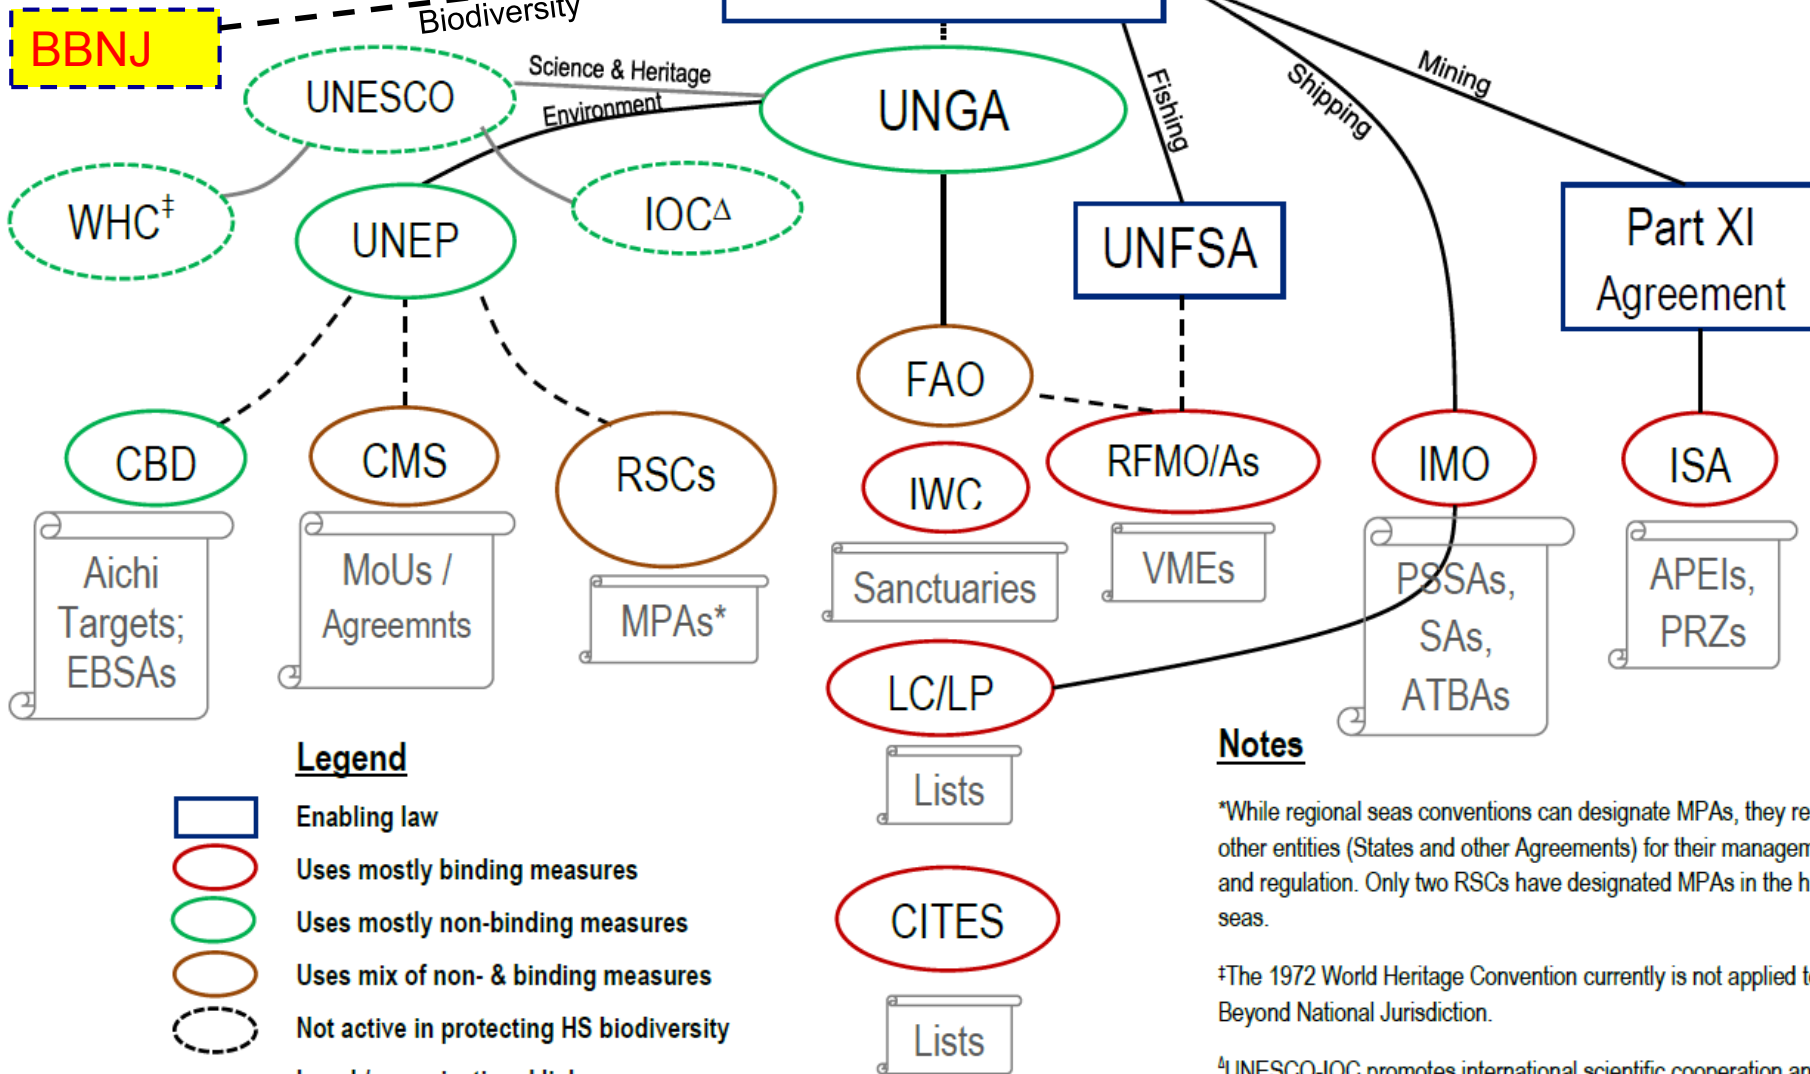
BBNJ

Biodiversity

UNESCO

Science & Heritage

Environment

UNGA

Fishing

Shipping

Mining

WHC$^{‡}$

UNEP

IOC$^{\Delta}$

UNFSA

Part XI Agreement

FAO

CBD

CMS

RSCs

IWC

RFMO/As

IMO

ISA

Aichi Targets; EBSAs

MoUs / Agreemnts

MPAs*

Sanctuaries

VMEs

PSSAs, SAs, ATBAs

APEIs, PRZs

LC/LP

Lists

CITES

Lists

Legend

Enabling law

Uses mostly binding measures

Uses mostly non-binding measures

Uses mix of non- & binding measures

Not active in protecting HS biodiversity

Notes

*While regional seas conventions can designate MPAs, they re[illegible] other entities (States and other Agreements) for their managem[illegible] and regulation. Only two RSCs have designated MPAs in the h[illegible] seas.

‡The 1972 World Heritage Convention currently is not applied t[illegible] Beyond National Jurisdiction.

$^{\Delta}$UNESCO-IOC promotes international scientific cooperation an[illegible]